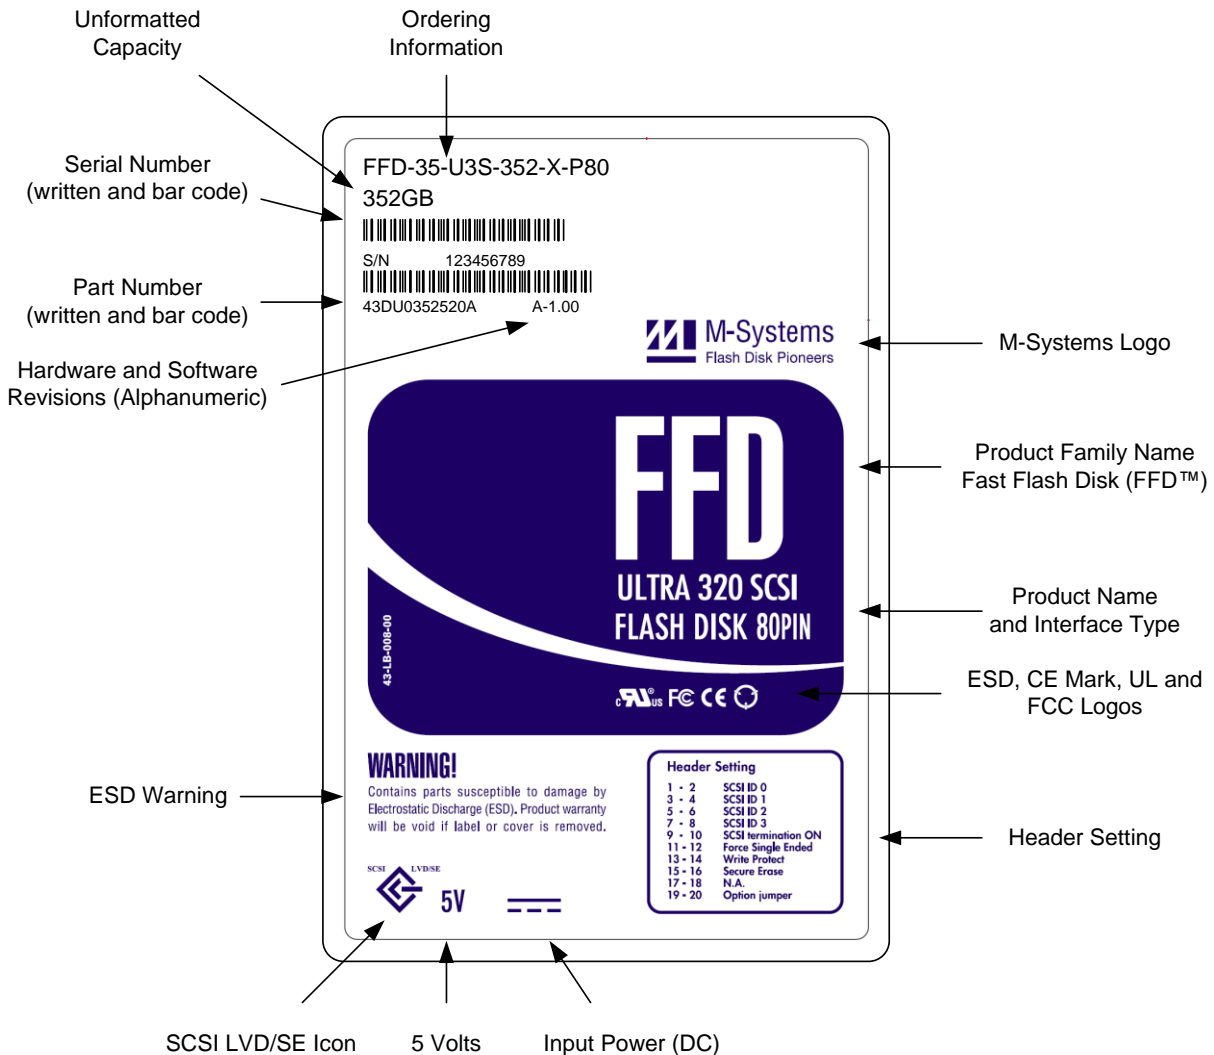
Unformatted Capacity

Ordering Information

Serial Number (written and bar code)

Part Number (written and bar code)

Hardware and Software Revisions (Alphanumeric)

FFD-35-U3S-352-X-P80
352GB

S/N 123456789

43DU0352520A A-1.00

M-Systems
Flash Disk Pioneers

M-Systems Logo

FFD
ULTRA 320 SCSI
FLASH DISK 80PIN

43-LB-008-00

Product Family Name Fast Flash Disk (FFD™)

Product Name and Interface Type

c UL us FC CE

ESD, CE Mark, UL and FCC Logos

WARNING!
Contains parts susceptible to damage by Electrostatic Discharge (ESD). Product warranty will be void if label or cover is removed.

ESD Warning

Header Setting

| | |
|---|---|
| 1 - 2 | SCSI ID 0 |
| 3 - 4 | SCSI ID 1 |
| 5 - 6 | SCSI ID 2 |
| 7 - 8 | SCSI ID 3 |
| 9 - 10 | SCSI termination ON |
| 11 - 12 | Force Single Ended |
| 13 - 14 | Write Protect |
| 15 - 16 | Secure Erase |
| 17 - 18 | N.A. |
| 19 - 20 | Option jumper |

Header Setting

SCSI LVD/SE

5V

SCSI LVD/SE Icon

5 Volts

Input Power (DC)